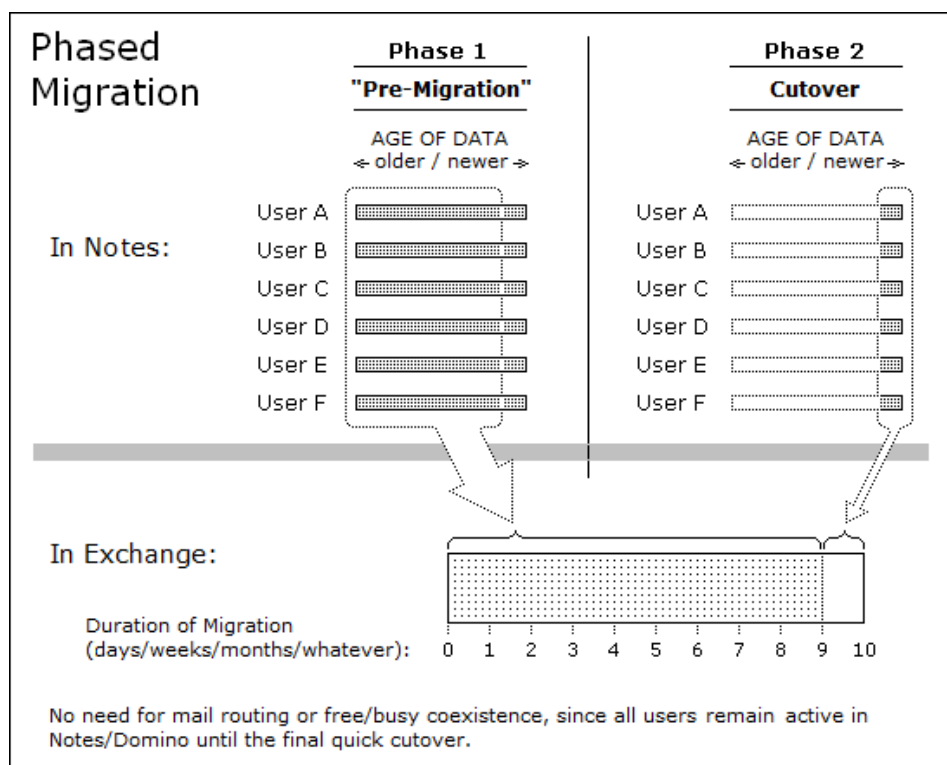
Phased Migration

Phase 1
"Pre-Migration"

AGE OF DATA
← older / newer →

Phase 2
Cutover

AGE OF DATA
← older / newer →

In Notes:

User A
User B
User C
User D
User E
User F

User A
User B
User C
User D
User E
User F

In Exchange:

Duration of Migration
(days/weeks/months/whatever):
0 1 2 3 4 5 6 7 8 9 10

No need for mail routing or free/busy coexistence, since all users remain active in Notes/Domino until the final quick cutover.